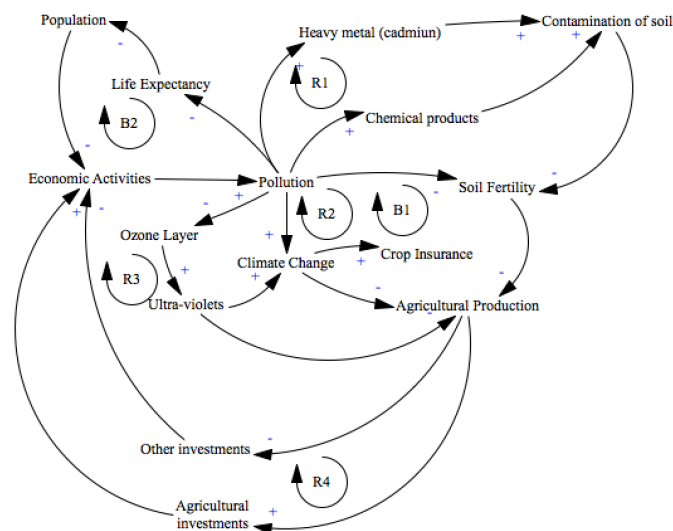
Population

Heavy metal (cadmiun)

Contamination of soil

Life Expectancy

R1

B2

Chemical products

Economic Activities

Pollution

Soil Fertility

R2

B1

Ozone Layer

Climate Change

Crop Insurance

R3

Ultra-violets

Agricultural Production

Other investments

R4

Agricultural investments

-
-
+
+
+
-
+
-
+
-
-
+
-
+
+
+
-
-
+
-
-
+